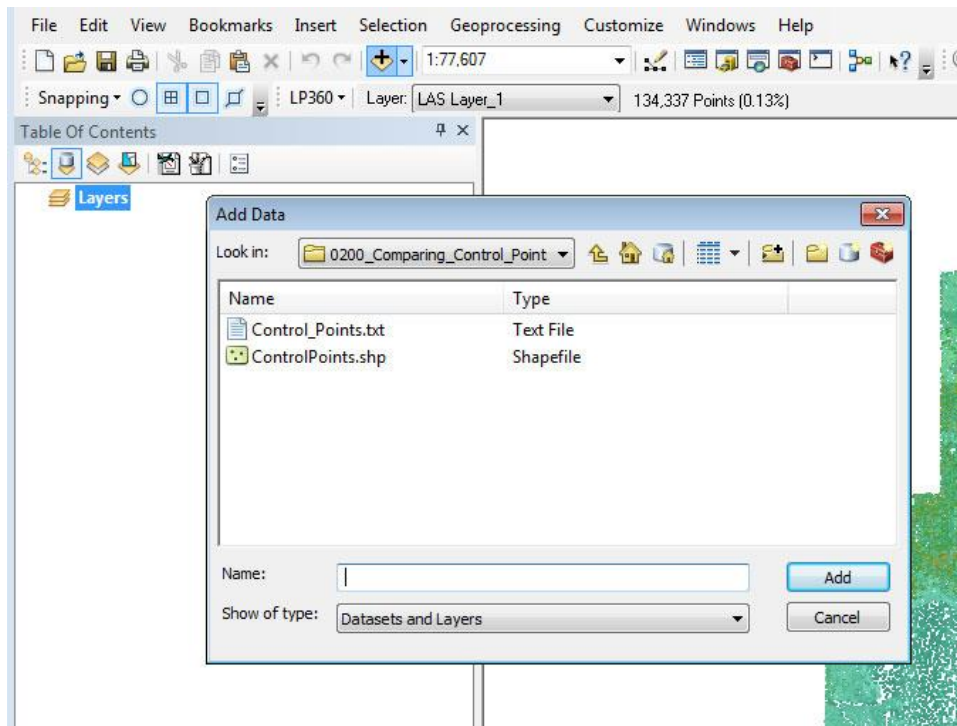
File Edit View Bookmarks Insert Selection Geoprocessing Customize Windows Help

1:77,607

Snapping ▾ LP360 ▾ Layer: LAS Layer_1 134,337 Points (0.13%)

Table Of Contents

Layers

Add Data

Look in: 0200_Comparing_Control_Point

| Name | Type |
|---|---|
| Control_Points.txt | Text File |
| ControlPoints.shp | Shapefile |

Name:

Add

Show of type: Datasets and Layers

Cancel